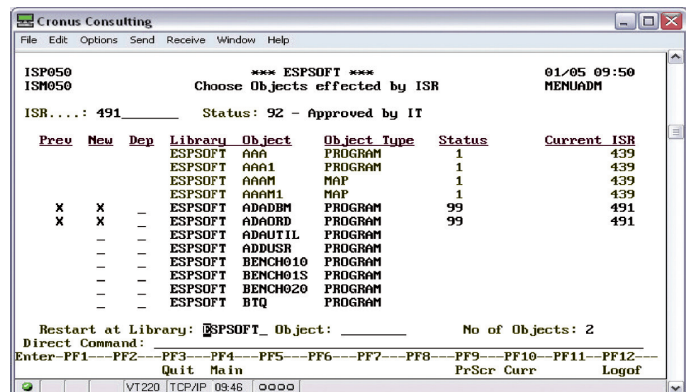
Cronus Consulting

File Edit Options Send Receive Window Help

ISP050 *** ESPSOFT *** 01/05 09:50
ISM050 Choose Objects effected by ISR MENUADM

ISR....: 491_______ Status: 92 - Approved by IT

| Prev | New | Dep | Library | Object | Object Type | Status | Current ISR |
|---|---|---|---|---|---|---|---|
| | | | ESPSOFT | AAA | PROGRAM | 1 | 439 |
| | | | ESPSOFT | AAA1 | PROGRAM | 1 | 439 |
| | | | ESPSOFT | AAAM | MAP | 1 | 439 |
| | | | ESPSOFT | AAAM1 | MAP | 1 | 439 |
| X | X | _ | ESPSOFT | ADADBM | PROGRAM | 99 | 491 |
| X | X | _ | ESPSOFT | ADAORD | PROGRAM | 99 | 491 |
| _ | _ | | ESPSOFT | ADAUTIL | PROGRAM | | |
| _ | _ | | ESPSOFT | ADDUSR | PROGRAM | | |
| _ | _ | | ESPSOFT | BENCH010 | PROGRAM | | |
| _ | _ | | ESPSOFT | BENCH01S | PROGRAM | | |
| _ | _ | | ESPSOFT | BENCH020 | PROGRAM | | |
| _ | _ | | ESPSOFT | BTQ | PROGRAM | | |

Restart at Library: ESPSOFT_ Object: ________ No of Objects: 2
Direct Command:
Enter-PF1---PF2---PF3---PF4---PF5---PF6---PF7---PF8---PF9---PF10---PF11---PF12---
Quit Main PrScr Curr Logof

VT220 TCP/IP 09:46 0000